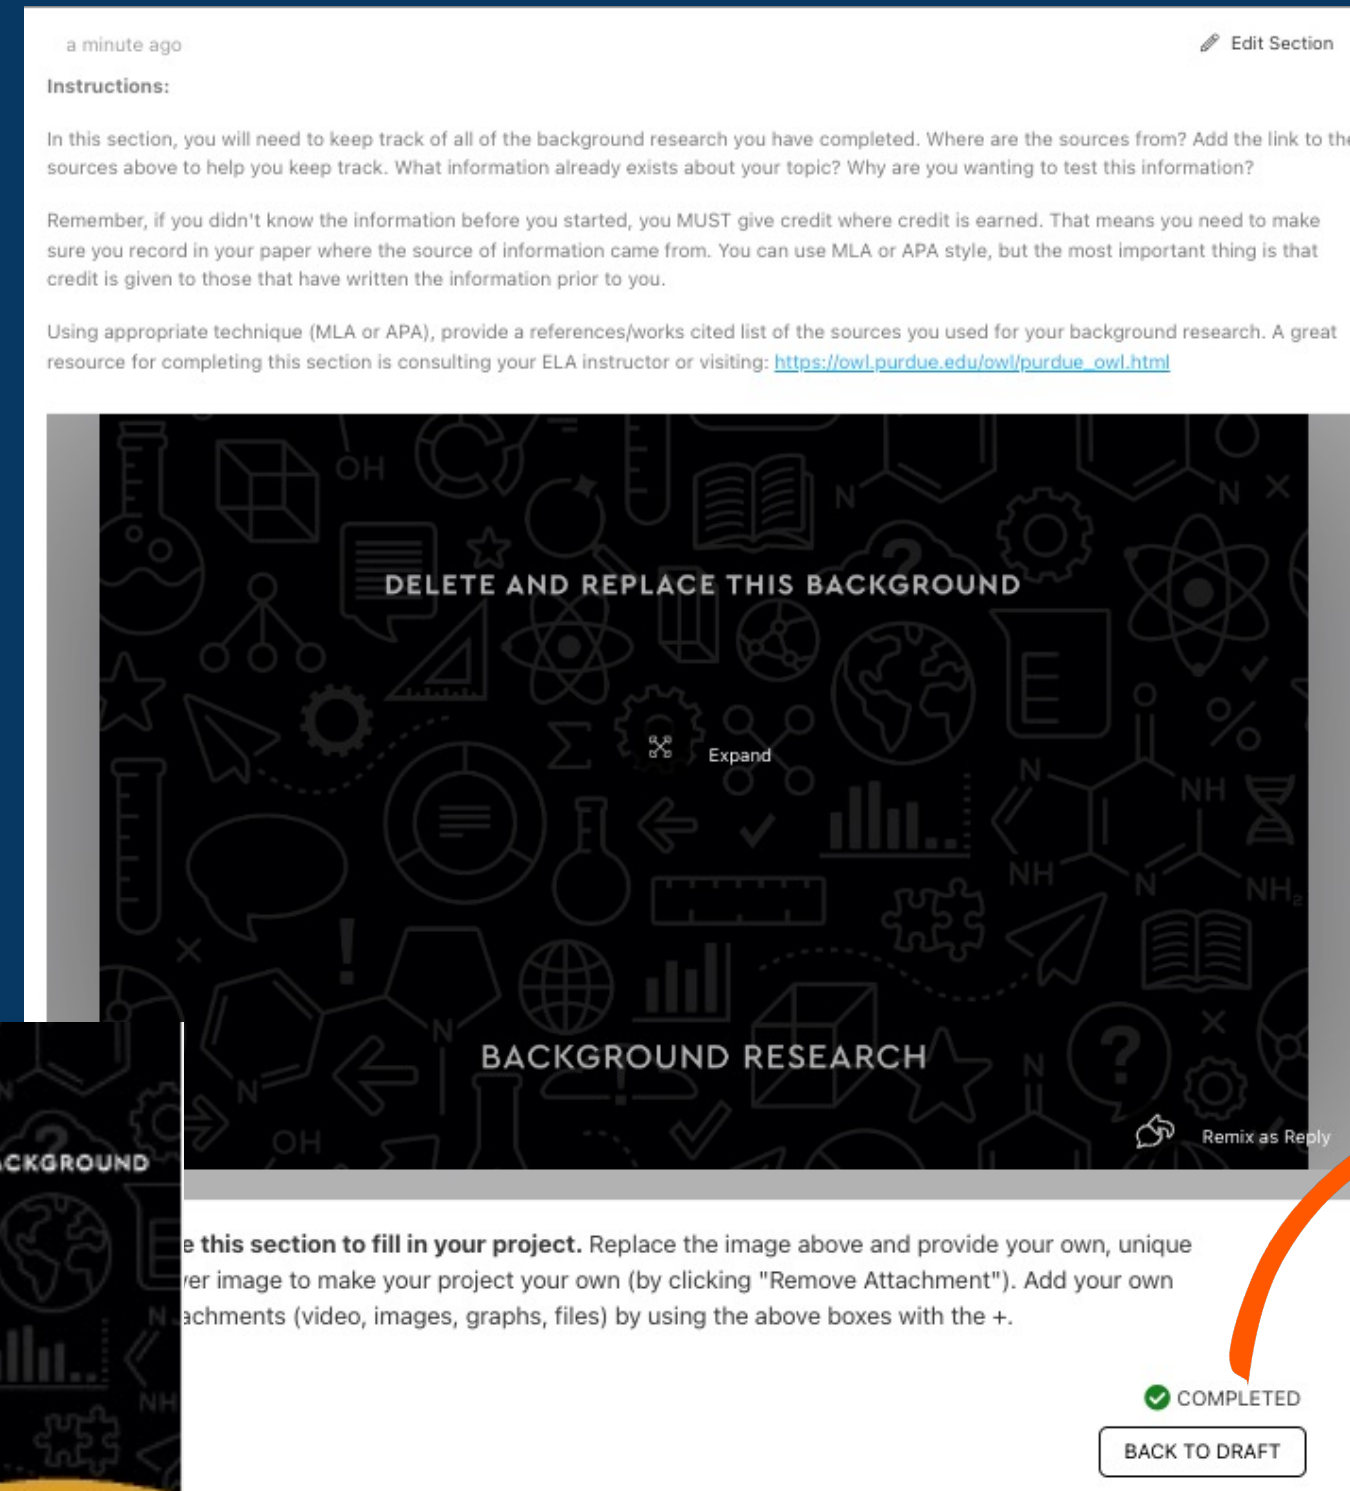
a minute ago

Edit Section

Instructions:

In this section, you will need to keep track of all of the background research you have completed. Where are the sources from? Add the link to the sources above to help you keep track. What information already exists about your topic? Why are you wanting to test this information?

Remember, if you didn't know the information before you started, you MUST give credit where credit is earned. That means you need to make sure you record in your paper where the source of information came from. You can use MLA or APA style, but the most important thing is that credit is given to those that have written the information prior to you.

Using appropriate technique (MLA or APA), provide a references/works cited list of the sources you used for your background research. A great resource for completing this section is consulting your ELA instructor or visiting: https://owl.purdue.edu/owl/purdue_owl.html

DELETE AND REPLACE THIS BACKGROUND

Expand

BACKGROUND RESEARCH

Remix as Reply

CKGROUND

e this section to fill in your project. Replace the image above and provide your own, unique ver image to make your project your own (by clicking "Remove Attachment"). Add your own achments (video, images, graphs, files) by using the above boxes with the +.

COMPLETED

BACK TO DRAFT